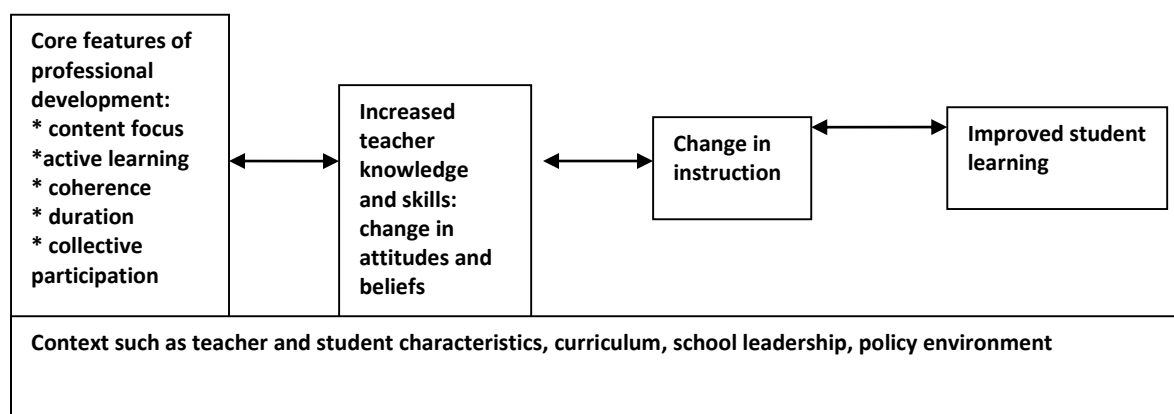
Core features of professional development:
* content focus
*active learning
* coherence
* duration
* collective participation

Increased teacher knowledge and skills: change in attitudes and beliefs

Change in instruction

Improved student learning

Context such as teacher and student characteristics, curriculum, school leadership, policy environment